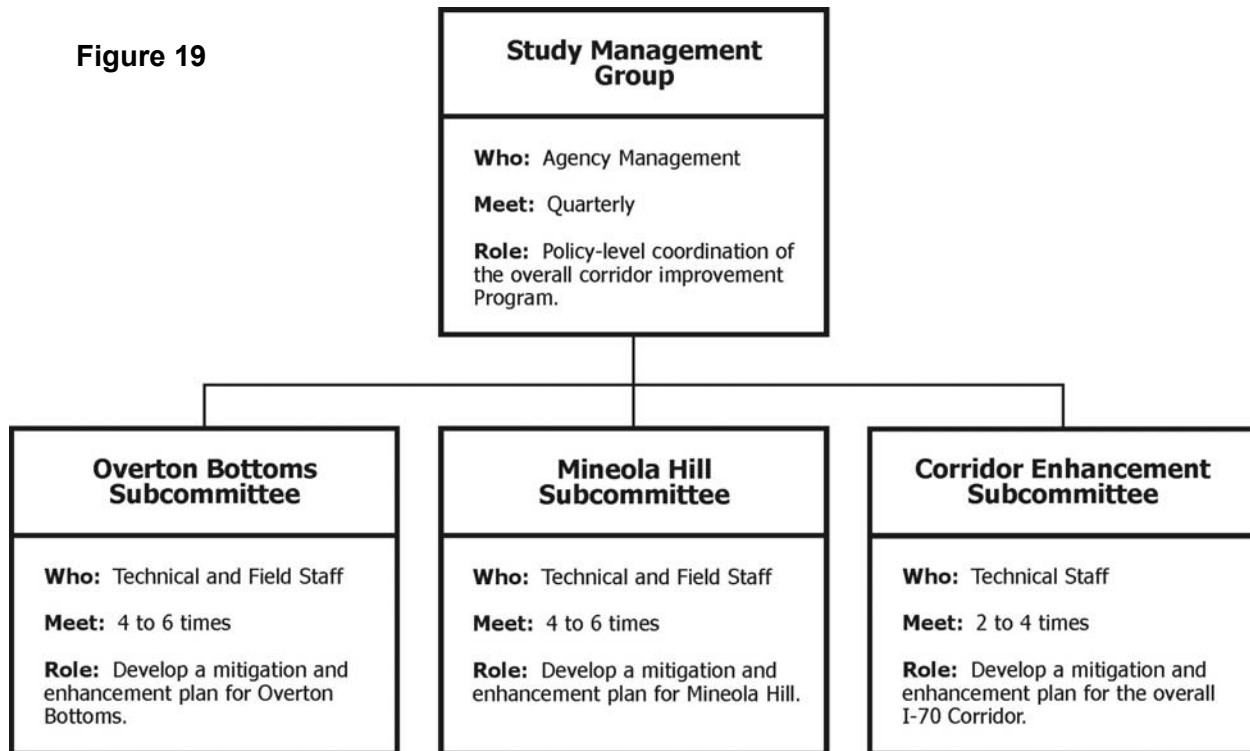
Figure 19

Study Management Group

Who: Agency Management

Meet: Quarterly

Role: Policy-level coordination of the overall corridor improvement Program.

Overton Bottoms Subcommittee

Who: Technical and Field Staff

Meet: 4 to 6 times

Role: Develop a mitigation and enhancement plan for Overton Bottoms.

Mineola Hill Subcommittee

Who: Technical and Field Staff

Meet: 4 to 6 times

Role: Develop a mitigation and enhancement plan for Mineola Hill.

Corridor Enhancement Subcommittee

Who: Technical Staff

Meet: 2 to 4 times

Role: Develop a mitigation and enhancement plan for the overall I-70 Corridor.